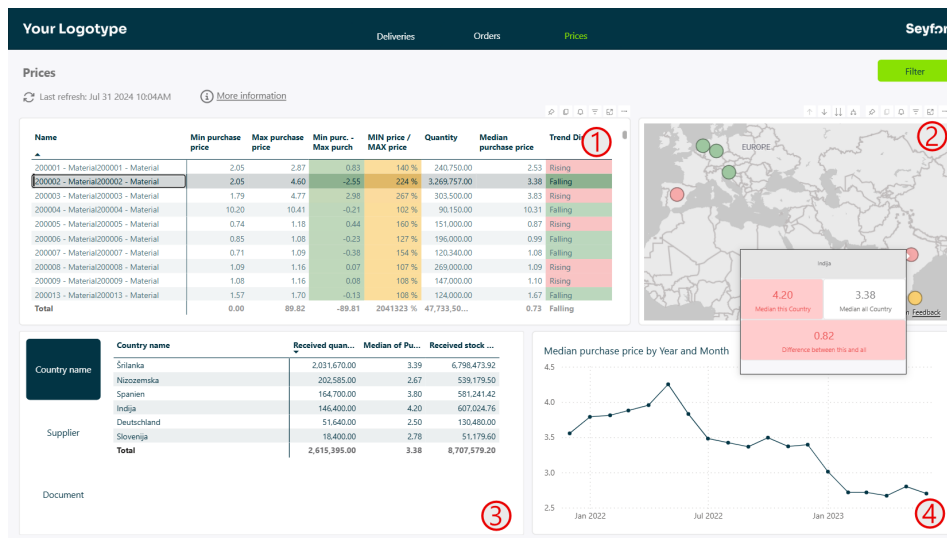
Your Logotype

Deliveries Orders Prices

Seyfor

Prices

Filter

Last refresh: Jul 31 2024 10:04AM

More information

1

| Name | Min purchase price | Max purchase price | Min purc. - Max purch | MIN price / MAX price | Quantity | Median purchase price | Trend Di |
|---|---|---|---|---|---|---|---|
| 200001 - Material200001 - Material | 2.05 | 2.87 | 0.83 | 140 % | 240,750.00 | 2.53 | Rising |
| 200002 - Material200002 - Material | 2.05 | 4.60 | -2.55 | 224 % | 3,269,757.00 | 3.38 | Falling |
| 200003 - Material200003 - Material | 1.79 | 4.77 | 2.98 | 267 % | 303,500.00 | 3.83 | Rising |
| 200004 - Material200004 - Material | 10.20 | 10.41 | -0.21 | 102 % | 90,150.00 | 10.31 | Falling |
| 200005 - Material200005 - Material | 0.74 | 1.18 | 0.44 | 160 % | 151,000.00 | 0.87 | Rising |
| 200006 - Material200006 - Material | 0.85 | 1.08 | -0.23 | 127 % | 196,000.00 | 0.99 | Falling |
| 200007 - Material200007 - Material | 0.71 | 1.09 | -0.38 | 154 % | 120,340.00 | 1.08 | Falling |
| 200008 - Material200008 - Material | 1.09 | 1.16 | 0.07 | 107 % | 269,000.00 | 1.09 | Rising |
| 200009 - Material200009 - Material | 1.08 | 1.16 | 0.08 | 108 % | 147,000.00 | 1.10 | Rising |
| 200013 - Material200013 - Material | 1.57 | 1.70 | -0.13 | 108 % | 124,000.00 | 1.67 | Falling |
| Total | 0.00 | 89.82 | -89.81 | 2041323 % | 47,733,50... | 0.73 | Falling |

2

EUROPE

Indija

4.20
Median this Country

3.38
Median all Country

0.82
Difference between this and all

Feedback

Country name

Supplier

Document

| Country name | Received quan... | Median of Pu... | Received stock ... |
|---|---|---|---|
| Šrilanka | 2,031,670.00 | 3.39 | 6,798,473.92 |
| Nizozemska | 202,585.00 | 2.67 | 539,179.50 |
| Spanien | 164,700.00 | 3.80 | 581,241.42 |
| Indija | 146,400.00 | 4.20 | 607,024.76 |
| Deutschland | 51,640.00 | 2.50 | 130,480.00 |
| Slovenija | 18,400.00 | 2.78 | 51,179.60 |
| Total | 2,615,395.00 | 3.38 | 8,707,579.20 |

3

Median purchase price by Year and Month

4.5
4.0
3.5
3.0
2.5

Jan 2022 Jul 2022 Jan 2023

4